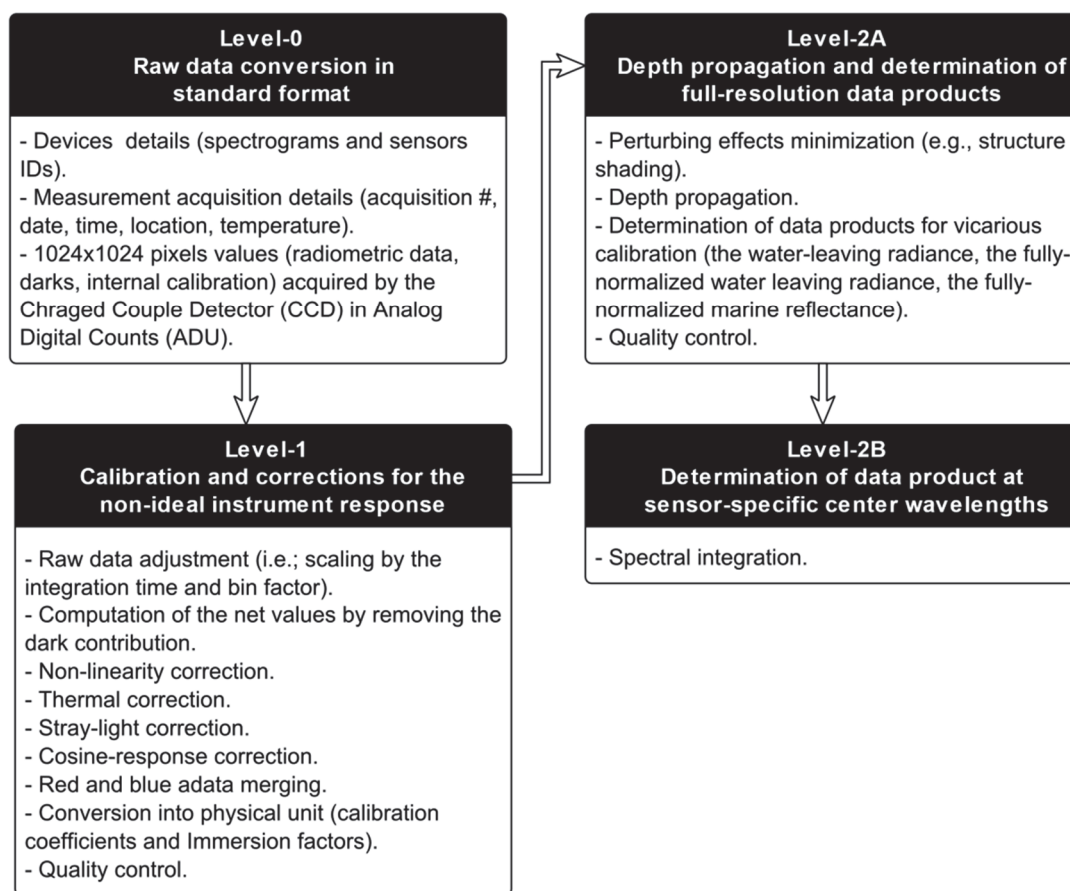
Level-0
Raw data conversion in standard format

- Devices details (spectrograms and sensors IDs).
- Measurement acquisition details (acquisition #, date, time, location, temperature).
- 1024x1024 pixels values (radiometric data, darks, internal calibration) acquired by the Chraged Couple Detector (CCD) in Analog Digital Counts (ADU).

Level-1
Calibration and corrections for the non-ideal instrument response

- Raw data adjustment (i.e.; scaling by the integration time and bin factor).
- Computation of the net values by removing the dark contribution.
- Non-linearity correction.
- Thermal correction.
- Stray-light correction.
- Cosine-response correction.
- Red and blue adata merging.
- Conversion into physical unit (calibration coefficients and Immersion factors).
- Quality control.

Level-2A
Depth propagation and determination of full-resolution data products

- Perturbing effects minimization (e.g., structure shading).
- Depth propagation.
- Determination of data products for vicarious calibration (the water-leaving radiance, the fully-normalized water leaving radiance, the fully-normalized marine reflectance).
- Quality control.

Level-2B
Determination of data product at sensor-specific center wavelengths

- Spectral integration.